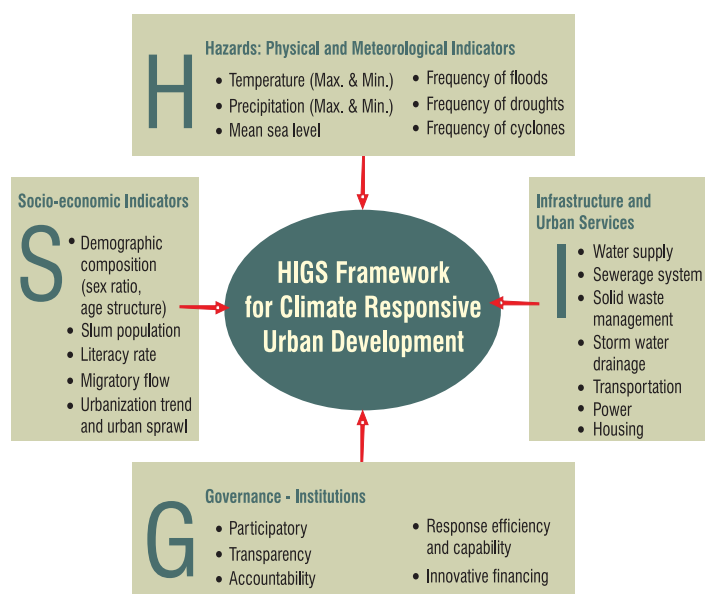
H

Hazards: Physical and Meteorological Indicators

- Temperature (Max. & Min.)
- Precipitation (Max. & Min.)
- Mean sea level
- Frequency of floods
- Frequency of droughts
- Frequency of cyclones

Socio-economic Indicators

S

- Demographic composition (sex ratio, age structure)
- Slum population
- Literacy rate
- Migratory flow
- Urbanization trend and urban sprawl

HIGS Framework for Climate Responsive Urban Development

Infrastructure and Urban Services

I

- Water supply
- Sewerage system
- Solid waste management
- Storm water drainage
- Transportation
- Power
- Housing

G

Governance - Institutions

- Participatory
- Transparency
- Accountability
- Response efficiency and capability
- Innovative financing